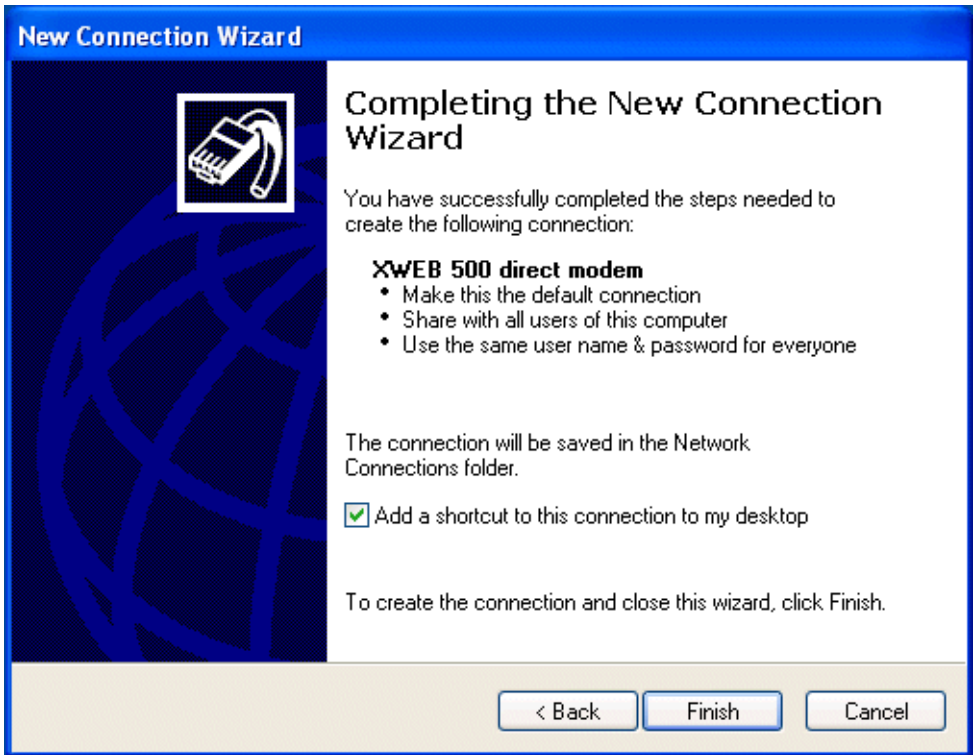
New Connection Wizard

Completing the New Connection Wizard

You have successfully completed the steps needed to create the following connection:

**XWEB 500 direct modem**
- Make this the default connection
- Share with all users of this computer
- Use the same user name & password for everyone

The connection will be saved in the Network Connections folder.

☑ Add a shortcut to this connection to my desktop

To create the connection and close this wizard, click Finish.

< Back
Finish
Cancel